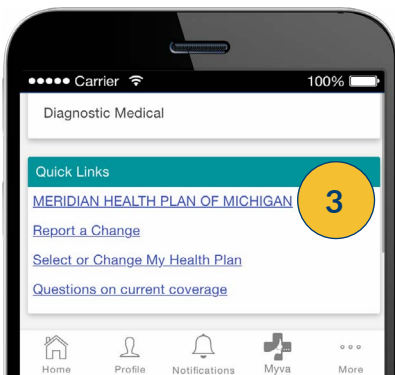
●●●●● Carrier 100%

Diagnostic Medical

Quick Links

MERIDIAN HEALTH PLAN OF MICHIGAN

3

Report a Change

Select or Change My Health Plan

Questions on current coverage

Home Profile Notifications Myva More